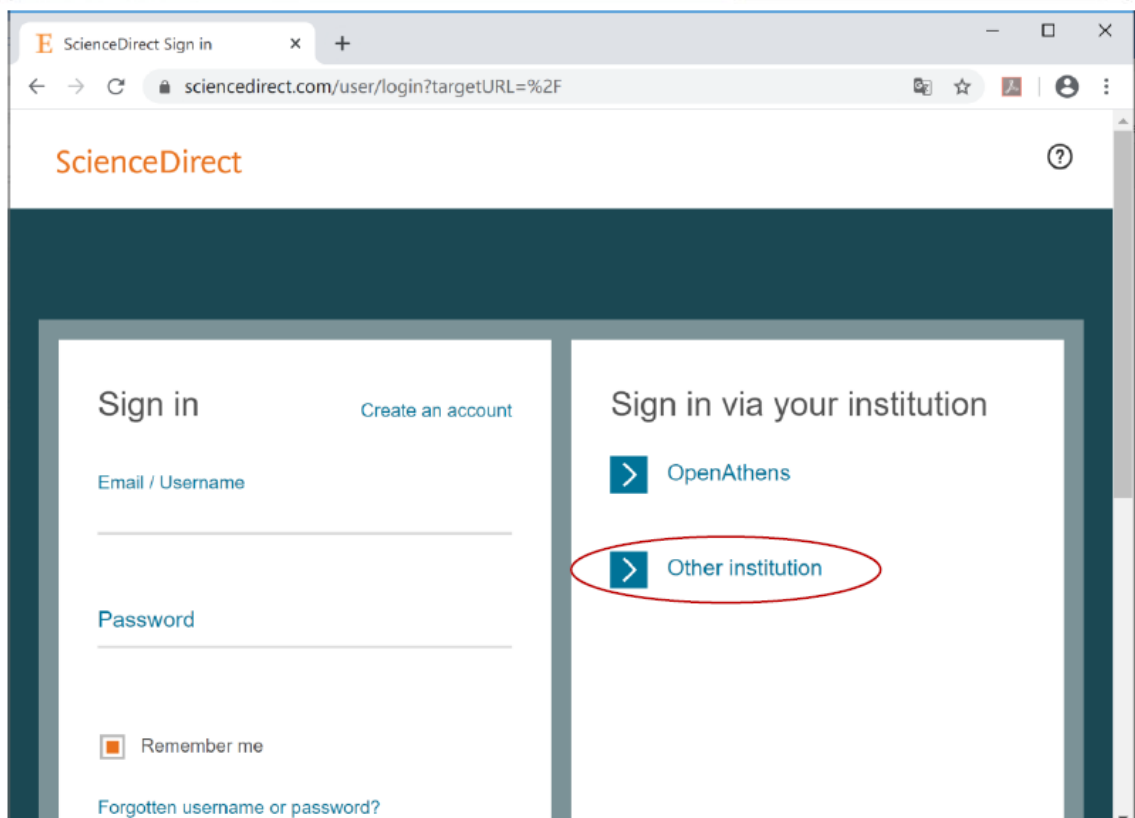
ScienceDirect Sign in
sciencedirect.com/user/login?targetURL=%2F

ScienceDirect

?

Sign in
Create an account
Email / Username
Password
Remember me
Forgotten username or password?

Sign in via your institution
OpenAthens
Other institution